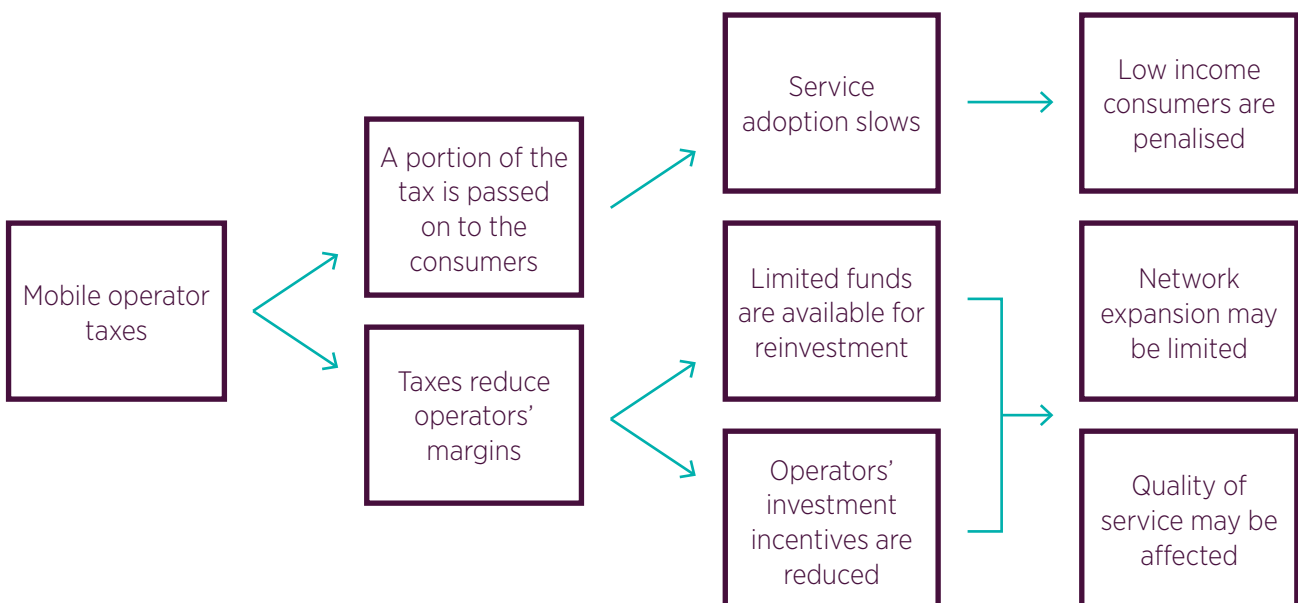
Mobile operator taxes

A portion of the tax is passed on to the consumers

Taxes reduce operators' margins

Service adoption slows

Limited funds are available for reinvestment

Operators' investment incentives are reduced

Low income consumers are penalised

Network expansion may be limited

Quality of service may be affected